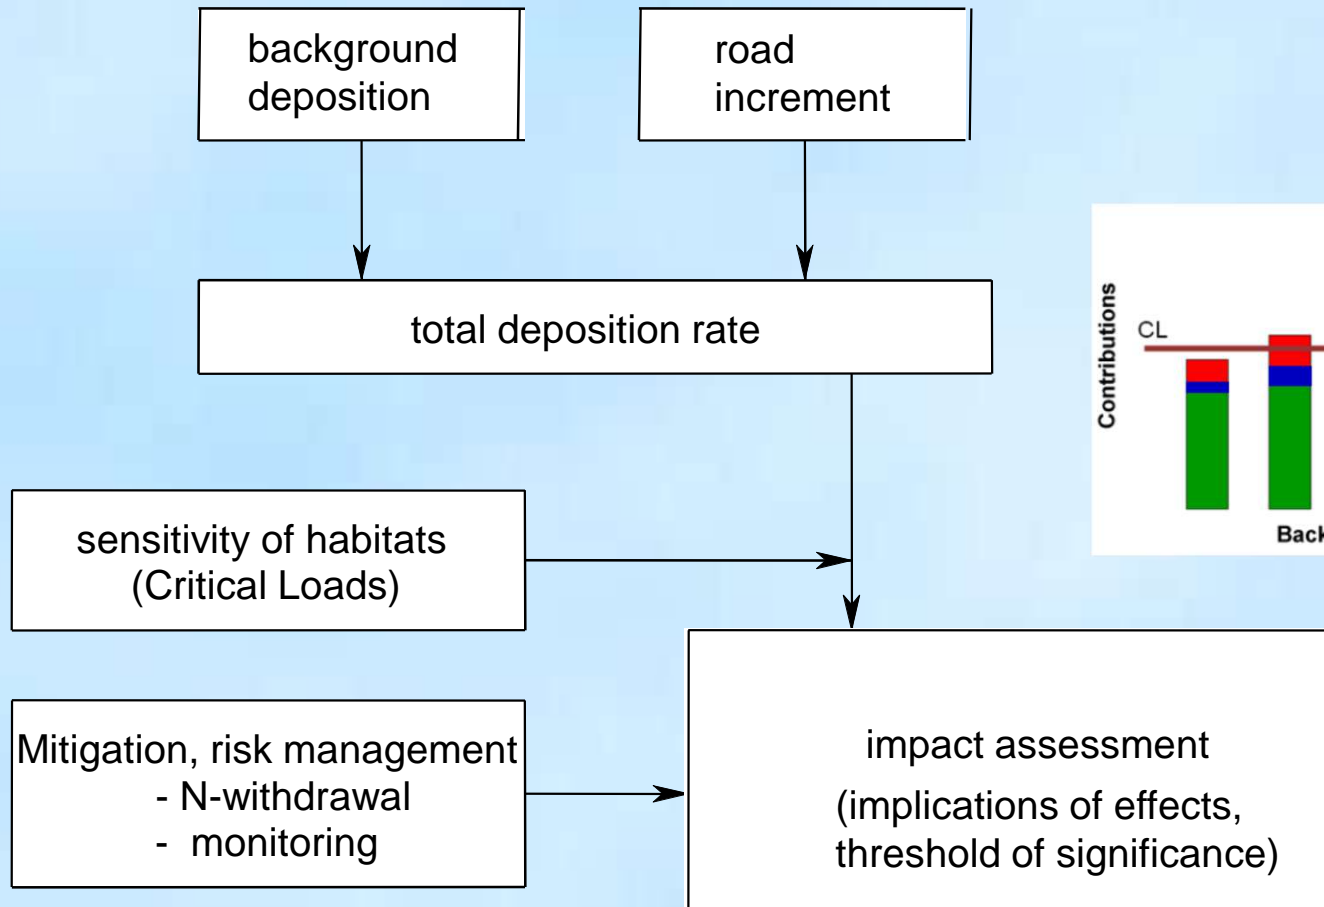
background deposition

road increment

total deposition rate

sensitivity of habitats (Critical Loads)

Mitigation, risk management
- N-withdrawal
- monitoring

impact assessment
(implications of effects, threshold of significance)

Contributions

CL

Back